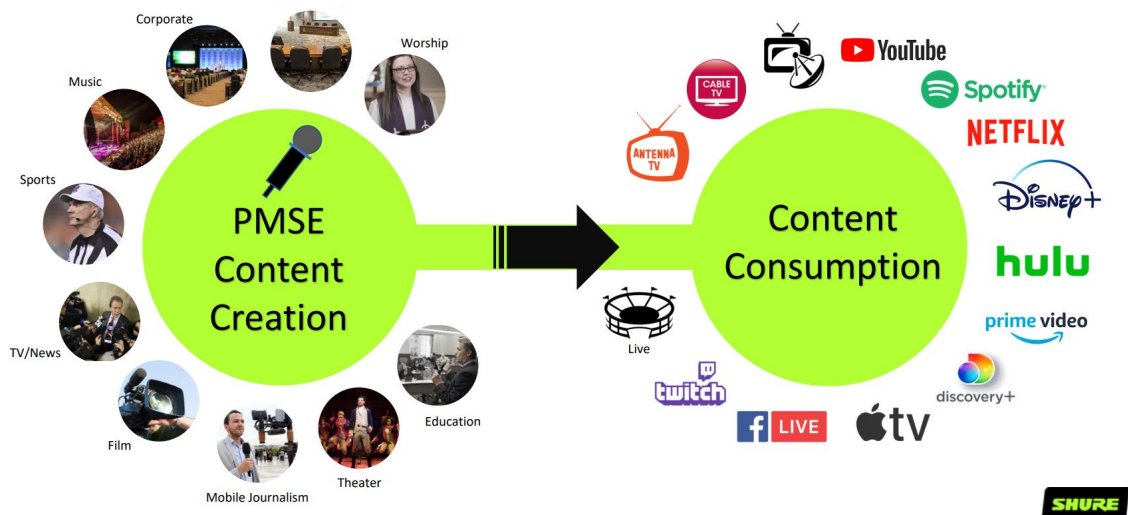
Corporate
Worship
Music
Sports
TV/News
Film
Mobile Journalism
Theater
Education

PMSE Content Creation

Content Consumption

CABLE TV
ANTENNA TV
YouTube
Spotify
NETFLIX
Disney+
hulu
prime video
discovery+
Live
twitch
f LIVE
tv

SHURE